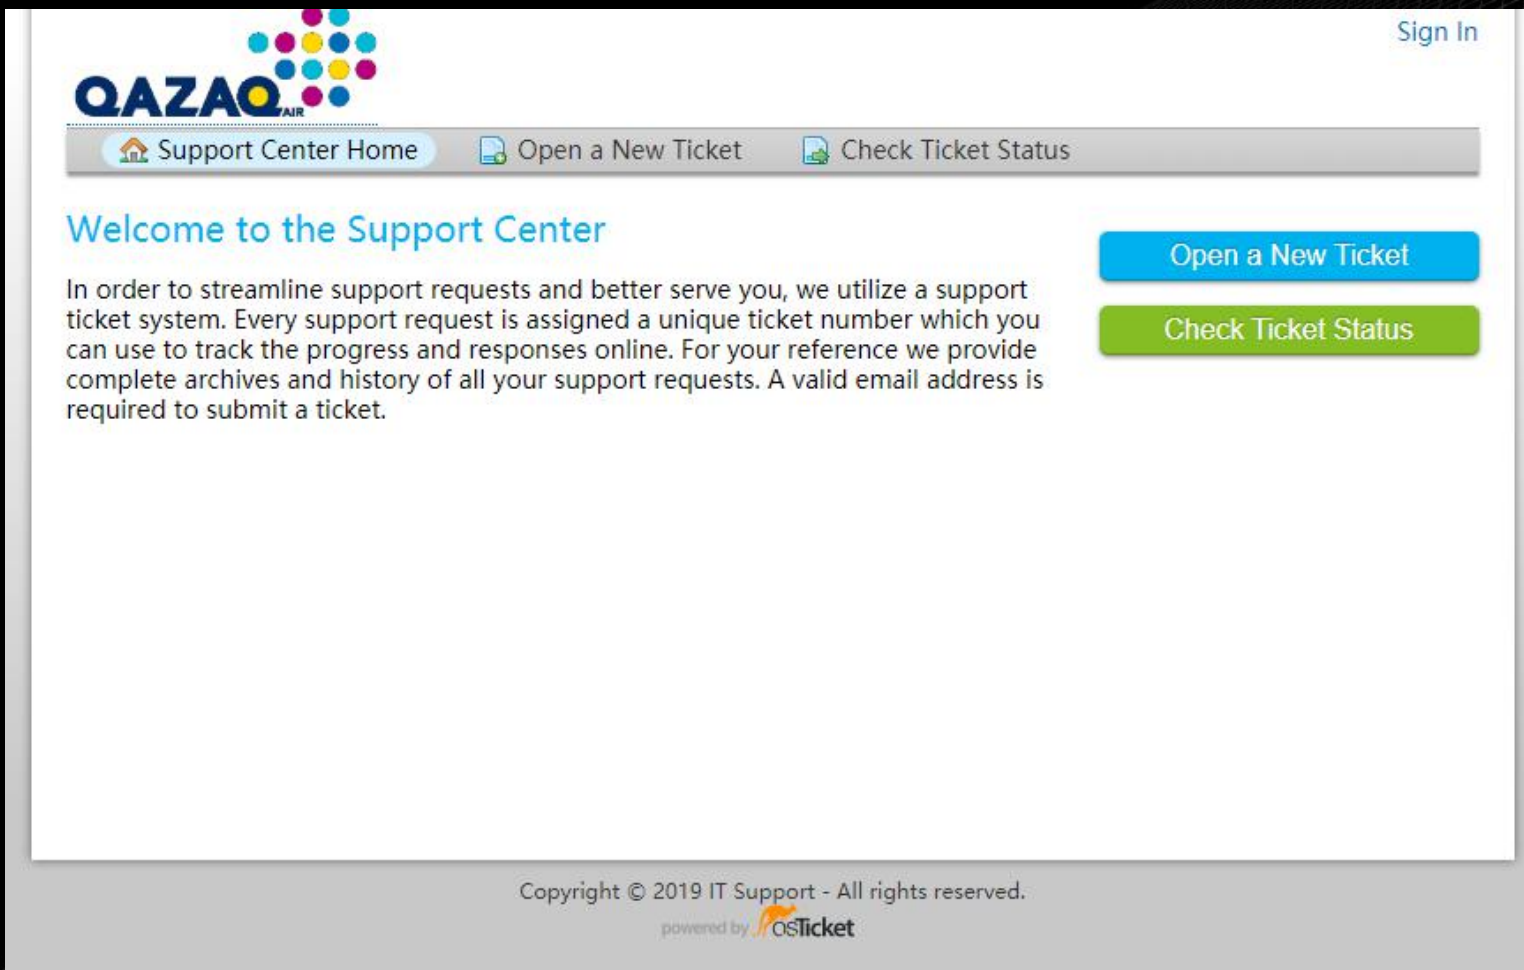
QAZAQ AIR

Sign In

Support Center Home
Open a New Ticket
Check Ticket Status

Welcome to the Support Center

In order to streamline support requests and better serve you, we utilize a support ticket system. Every support request is assigned a unique ticket number which you can use to track the progress and responses online. For your reference we provide complete archives and history of all your support requests. A valid email address is required to submit a ticket.

Open a New Ticket

Check Ticket Status

Copyright © 2019 IT Support - All rights reserved.

powered by osTicket